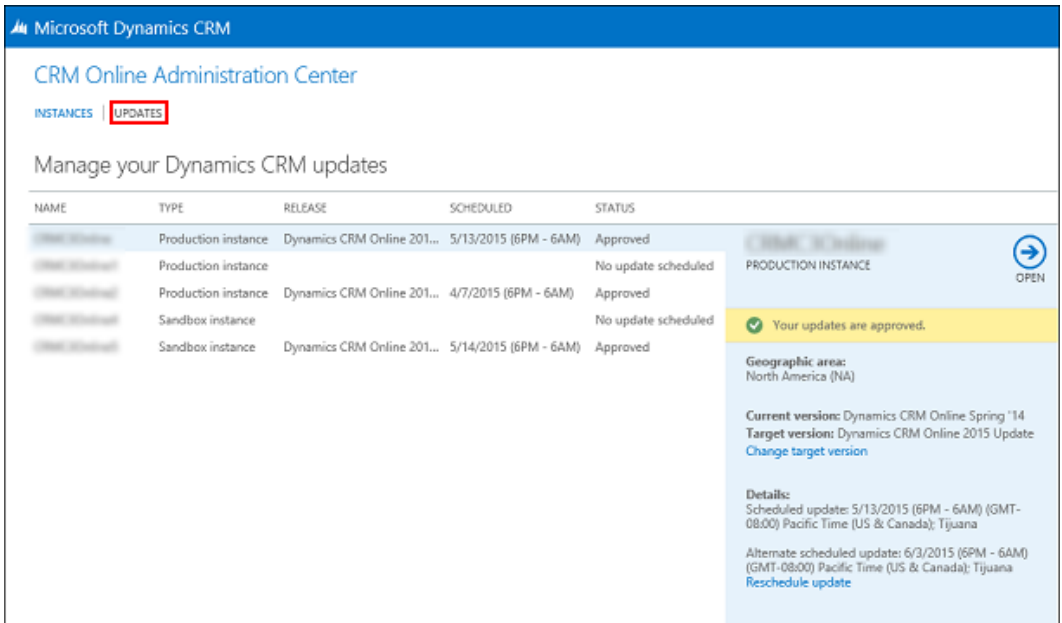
Microsoft Dynamics CRM

CRM Online Administration Center

INSTANCES | UPDATES

Manage your Dynamics CRM updates

| NAME | TYPE | RELEASE | SCHEDULED | STATUS |
|---|---|---|---|---|
| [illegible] | Production instance | Dynamics CRM Online 201... | 5/13/2015 (6PM - 6AM) | Approved |
| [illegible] | Production instance | | | No update scheduled |
| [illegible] | Production instance | Dynamics CRM Online 201... | 4/7/2015 (6PM - 6AM) | Approved |
| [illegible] | Sandbox instance | | | No update scheduled |
| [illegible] | Sandbox instance | Dynamics CRM Online 201... | 5/14/2015 (6PM - 6AM) | Approved |

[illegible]
PRODUCTION INSTANCE
OPEN

Your updates are approved.

Geographic area:
North America (NA)

Current version: Dynamics CRM Online Spring '14
Target version: Dynamics CRM Online 2015 Update
Change target version

Details:
Scheduled update: 5/13/2015 (6PM - 6AM) (GMT-08:00) Pacific Time (US & Canada); Tijuana

Alternate scheduled update: 6/3/2015 (6PM - 6AM) (GMT-08:00) Pacific Time (US & Canada); Tijuana
Reschedule update